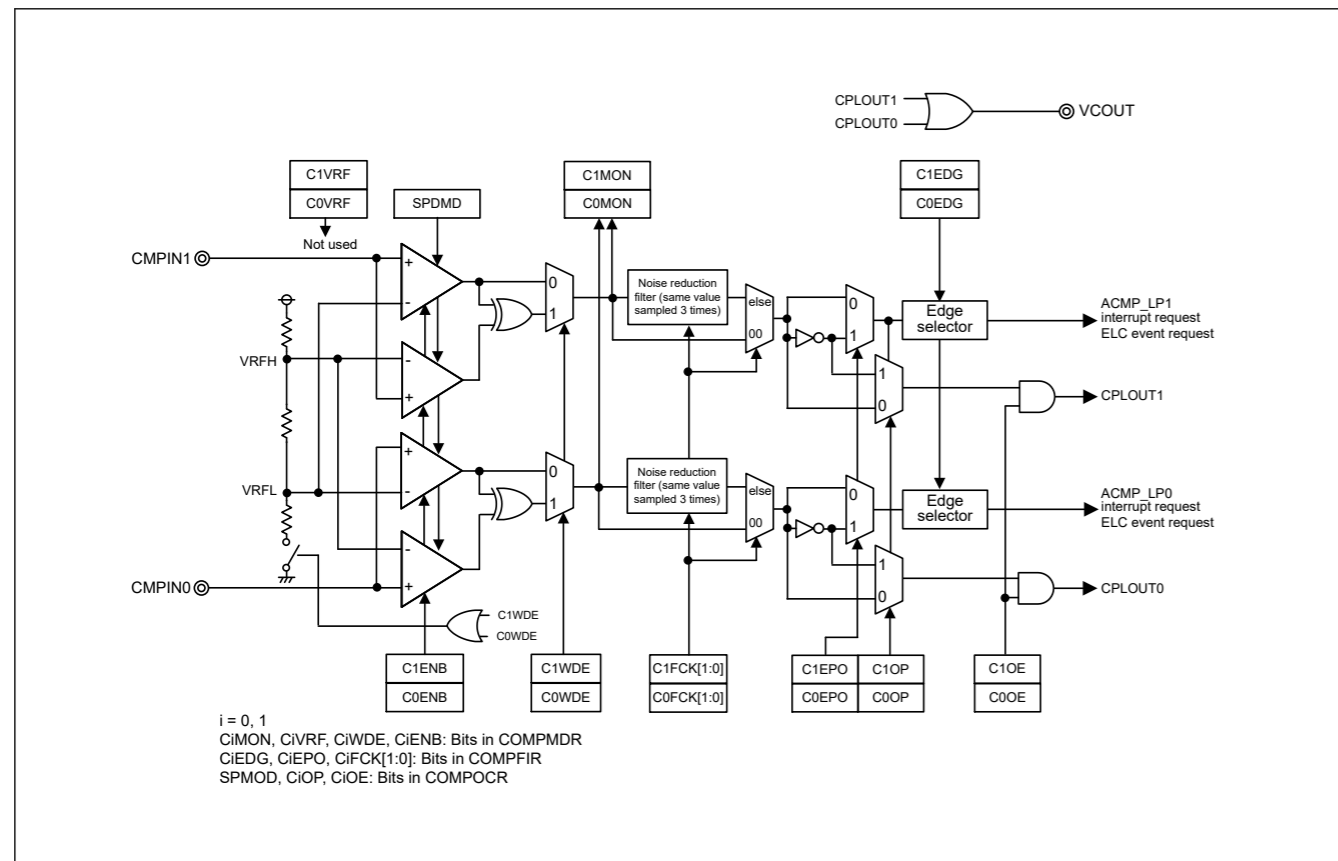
CPLOUT1
CPLOUT0
VCOUT

C1VRF
C0VRF
SPDMD
C1MON
C0MON
C1EDG
C0EDG

Not used

CMPIN1

+
-
0
1
Noise reduction filter (same value sampled 3 times)
else
00
0
1
Edge selector
ACMP_LP1 interrupt request ELC event request

VRFH
-
+
1
0
CPLOUT1

VRFL
+
-
0
1
Noise reduction filter (same value sampled 3 times)
else
00
0
1
Edge selector
ACMP_LP0 interrupt request ELC event request

-
+
1
0
CPLOUT0

CMPIN0

C1WDE
C0WDE

C1ENB
C0ENB
C1WDE
C0WDE
C1FCK[1:0]
C0FCK[1:0]
C1EPO
C0EPO
C1OP
C0OP
C1OE
C0OE

i = 0, 1
CiMON, CiVRF, CiWDE, CiENB: Bits in COMPMDR
CiEDG, CiEPO, CiFCK[1:0]: Bits in COMPFIR
SPMOD, CiOP, CiOE: Bits in COMPOCR